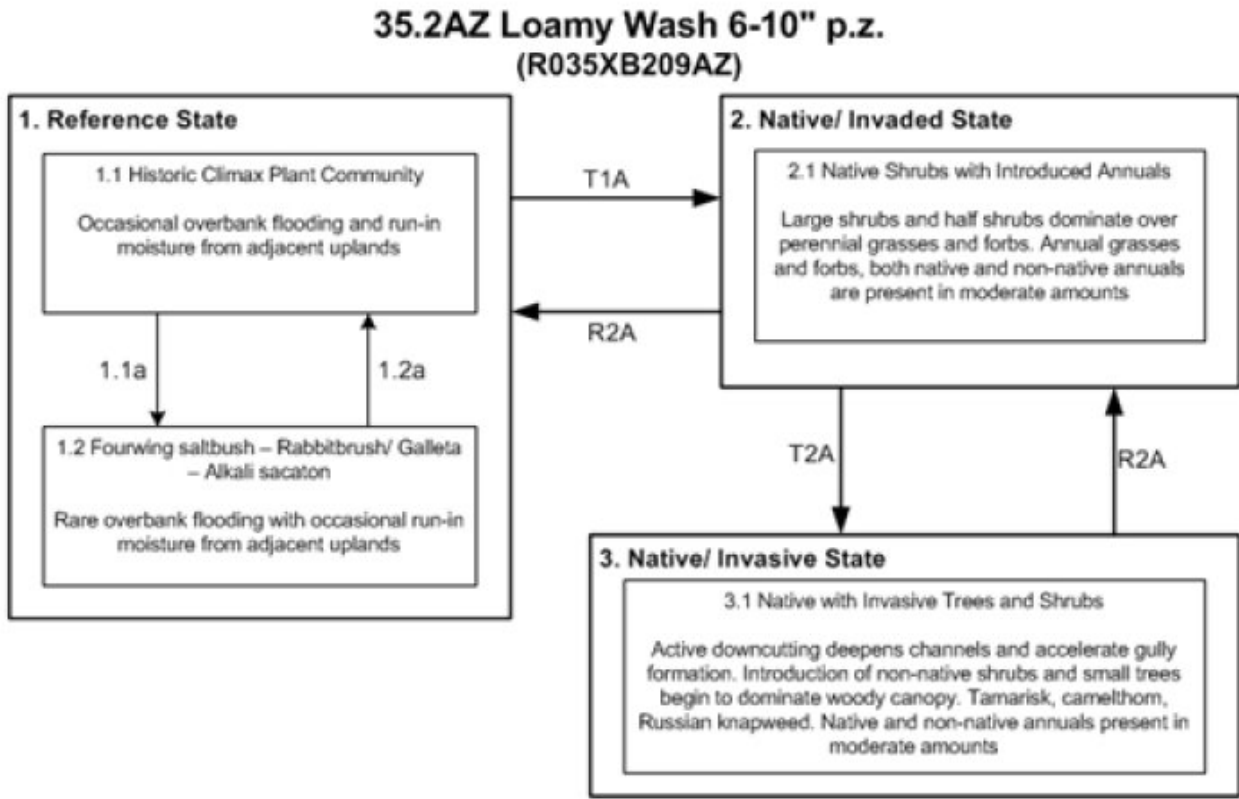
35.2AZ Loamy Wash 6-10" p.z.
(R035XB209AZ)

1. Reference State

1.1 Historic Climax Plant Community

Occasional overbank flooding and run-in moisture from adjacent uplands

1.1a

1.2a

1.2 Fourwing saltbush – Rabbitbrush/ Galleta – Alkali sacaton

Rare overbank flooding with occasional run-in moisture from adjacent uplands

T1A

R2A

2. Native/ Invaded State

2.1 Native Shrubs with Introduced Annuals

Large shrubs and half shrubs dominate over perennial grasses and forbs. Annual grasses and forbs, both native and non-native annuals are present in moderate amounts

T2A

R2A

3. Native/ Invasive State

3.1 Native with Invasive Trees and Shrubs

Active downcutting deepens channels and accelerate gully formation. Introduction of non-native shrubs and small trees begin to dominate woody canopy. Tamarisk, camelthorn, Russian knapweed. Native and non-native annuals present in moderate amounts